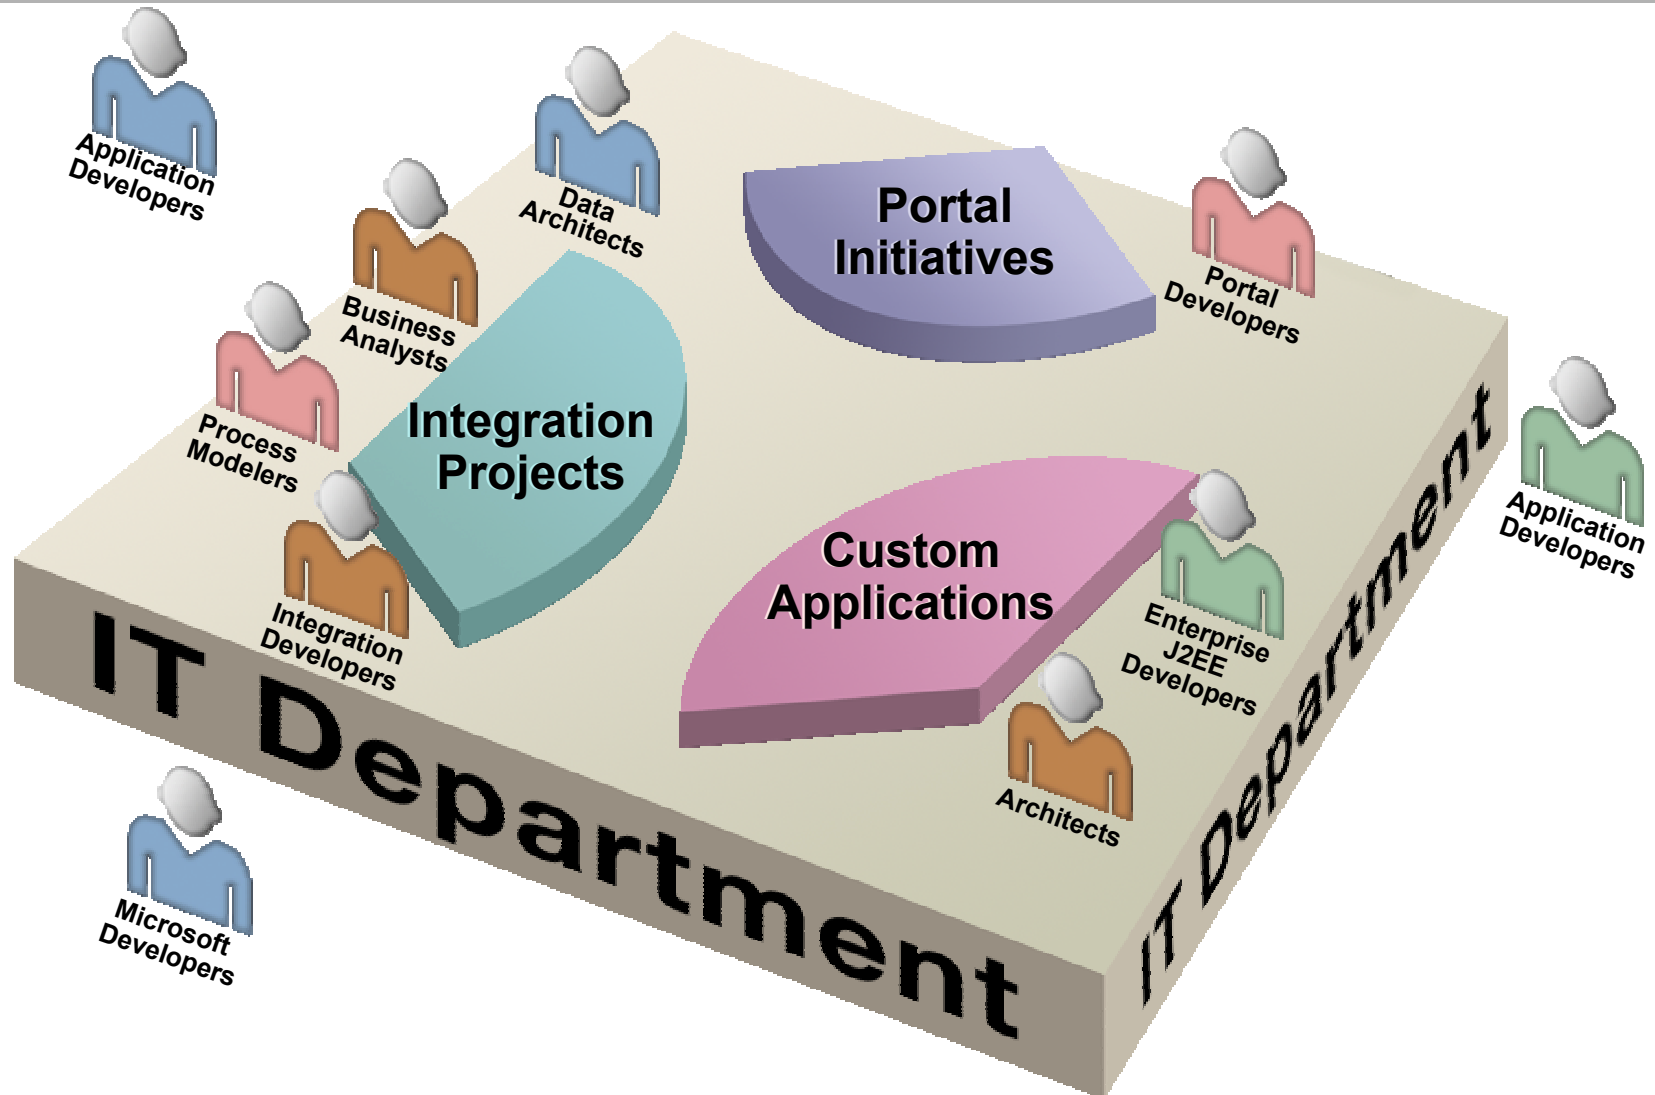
Application Developers

Data Architects

Business Analysts

Process Modelers

Integration Developers

Integration Projects

Portal Initiatives

Portal Developers

Application Developers

Custom Applications

Enterprise J2EE Developers

Architects

Microsoft Developers

IT Department

IT Department